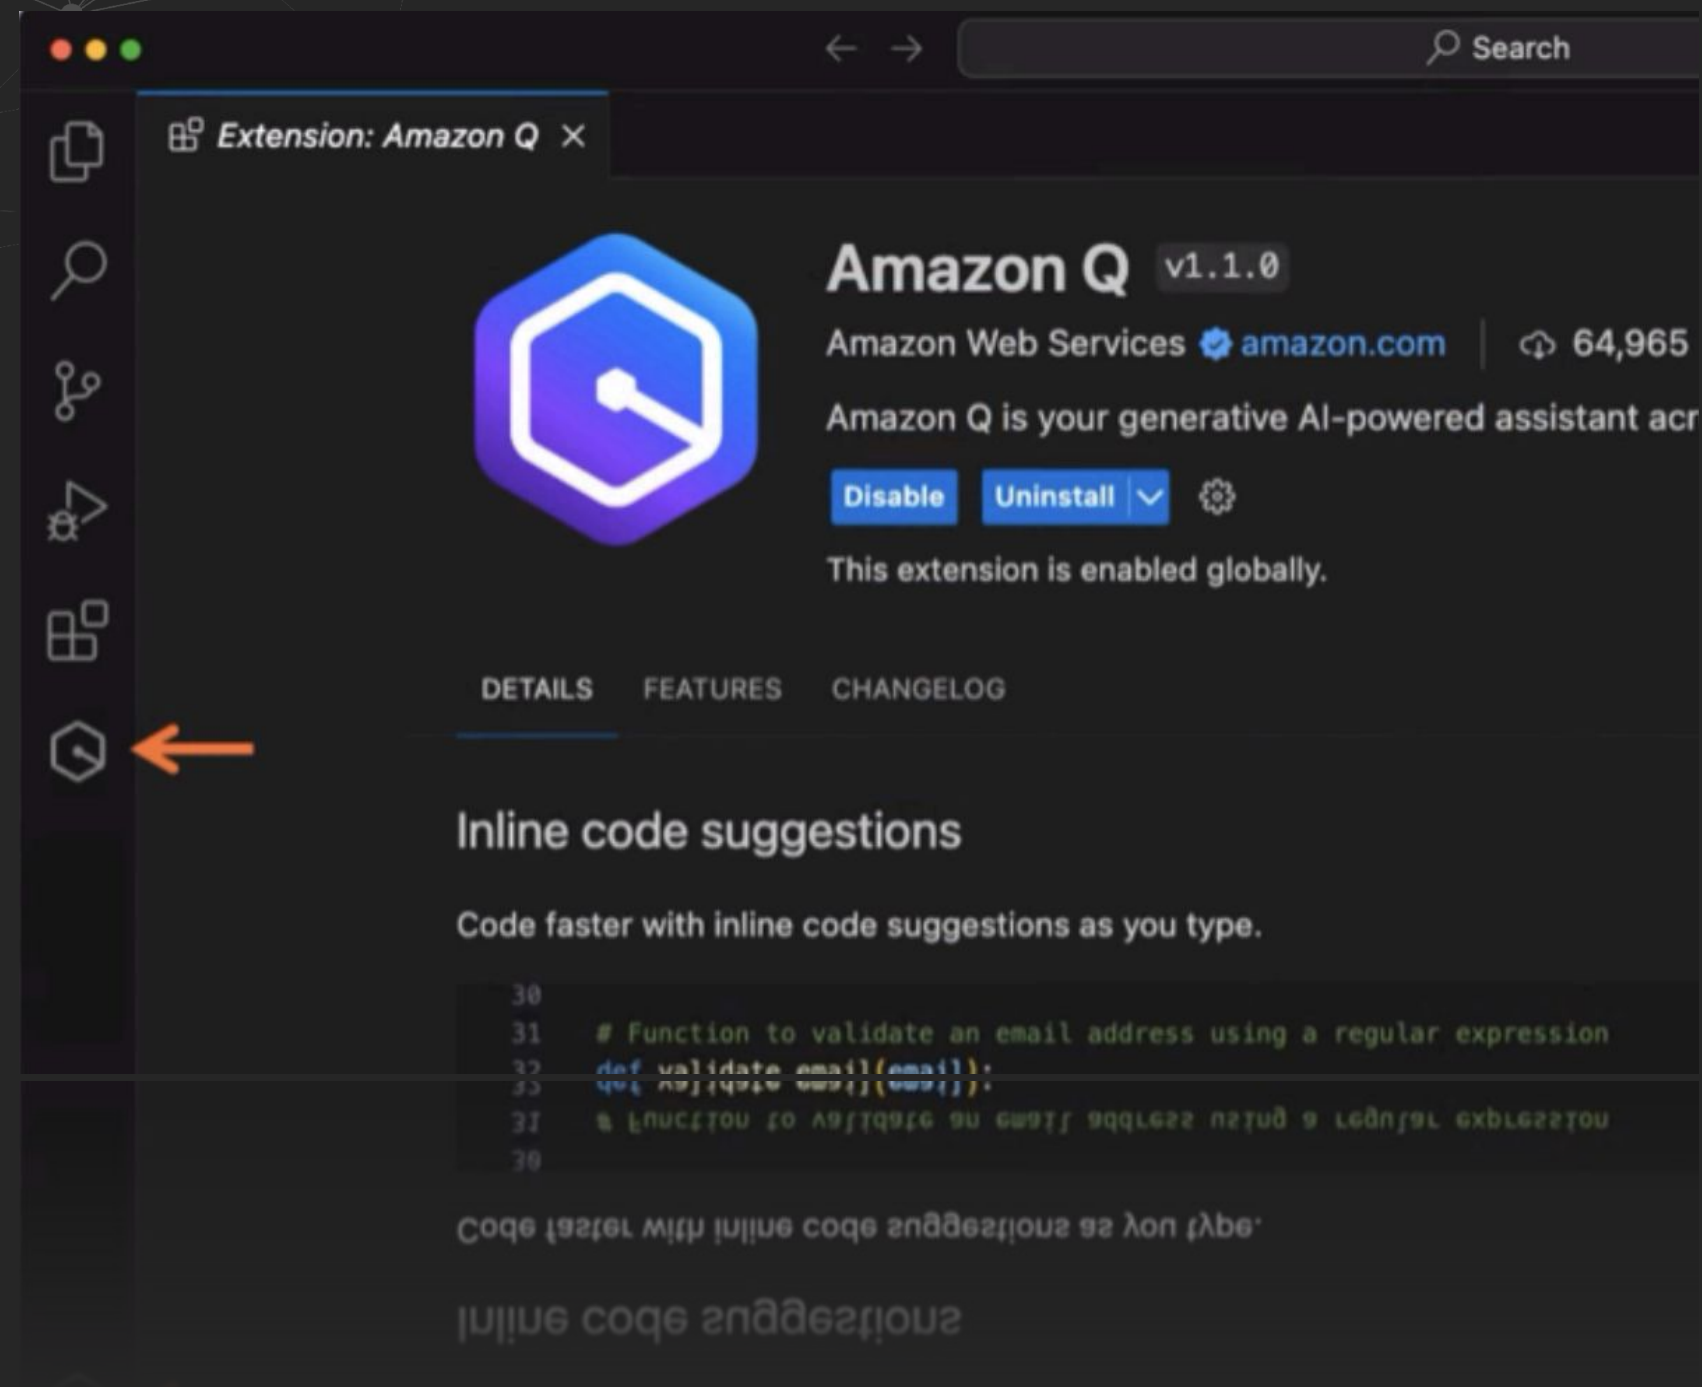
Search

Extension: Amazon Q ×

Amazon Q v1.1.0

Amazon Web Services amazon.com | 64,965

Amazon Q is your generative AI-powered assistant acr

Disable Uninstall

This extension is enabled globally.

DETAILS FEATURES CHANGELOG

Inline code suggestions

Code faster with inline code suggestions as you type.

30
31 # Function to validate an email address using a regular expression
32 def validate_email(email):